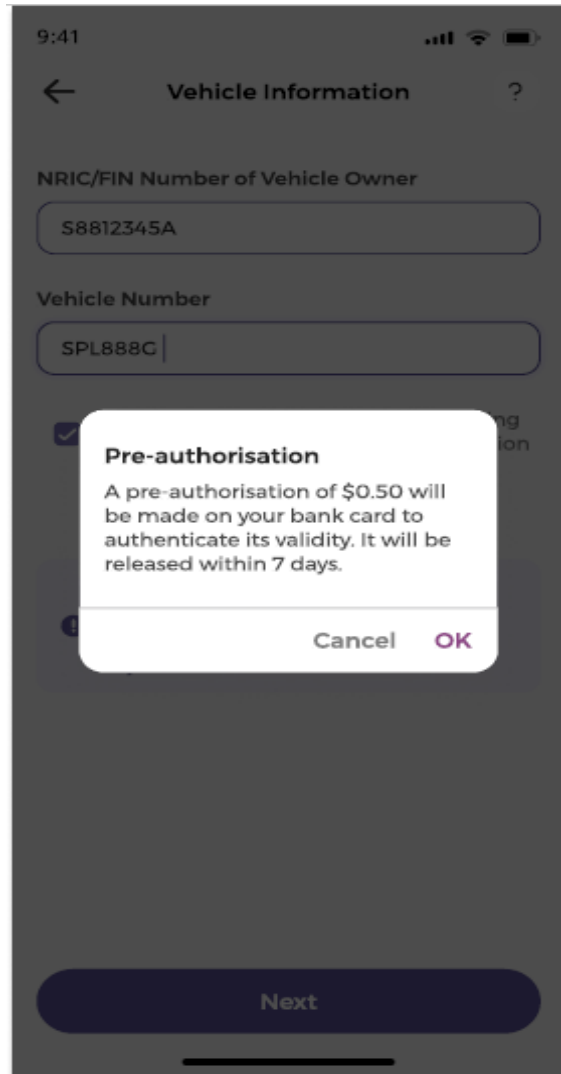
9:41

Vehicle Information

?

NRIC/FIN Number of Vehicle Owner

S8812345A

Vehicle Number

SPL888C

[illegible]ng
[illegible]ion

Pre-authorisation

A pre-authorisation of $0.50 will be made on your bank card to authenticate its validity. It will be released within 7 days.

Cancel OK

Next